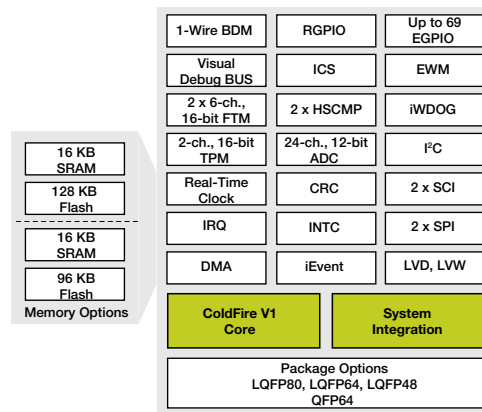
| 1-Wire BDM | RGPIO | Up to 69 EGPIO |
|---|---|---|
| Visual Debug BUS | ICS | EWM |
| 2 x 6-ch., 16-bit FTM | 2 x HSCMP | iWDOG |
| 2-ch., 16-bit TPM | 24-ch., 12-bit ADC | $I^2C$ |
| Real-Time Clock | CRC | 2 x SCI |
| IRQ | INTC | 2 x SPI |
| DMA | iEvent | LVD, LVW |

16 KB SRAM
128 KB Flash
16 KB SRAM
96 KB Flash
Memory Options

ColdFire V1 Core

System Integration

Package Options
LQFP80, LQFP64, LQFP48
QFP64